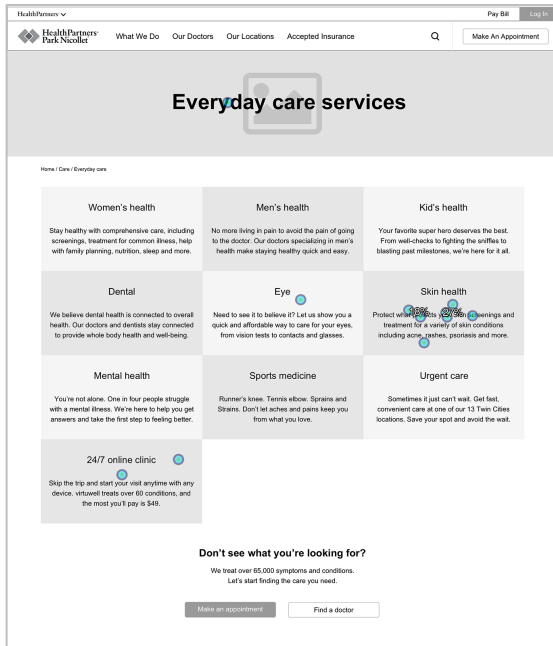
HealthPartners

Pay Bill Log In

HealthPartners Park Nicollet

What We Do Our Doctors Our Locations Accepted Insurance

Make An Appointment

Everyday care services

Home / Care / Everyday care

Women's health

Stay healthy with comprehensive care, including screenings, treatment for common illness, help with family planning, nutrition, sleep and more.

Men's health

No more living in pain to avoid the pain of going to the doctor. Our doctors specializing in men's health make staying healthy quick and easy.

Kid's health

Your favorite super hero deserves the best. From well-checks to fighting the sniffles to blasting past milestones, we're here for it all.

Dental

We believe dental health is connected to overall health. Our doctors and dentists stay connected to provide whole body health and well-being.

Eye

Need to see it to believe it? Let us show you a quick and affordable way to care for your eyes, from vision tests to contacts and glasses.

Skin health

Protect what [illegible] screenings and treatment for a variety of skin conditions including acne, rashes, psoriasis and more.

Mental health

You're not alone. One in four people struggle with a mental illness. We're here to help you get answers and take the first step to feeling better.

Sports medicine

Runner's knee. Tennis elbow. Sprains and Strains. Don't let aches and pains keep you from what you love.

Urgent care

Sometimes it just can't wait. Get fast, convenient care at one of our 13 Twin Cities locations. Save your spot and avoid the wait.

24/7 online clinic

Skip the trip and start your visit anytime with any device. virtuwell treats over 60 conditions, and the most you'll pay is $49.

Don't see what you're looking for?

We treat over 65,000 symptoms and conditions. Let's start finding the care you need.

Make an appointment

Find a doctor